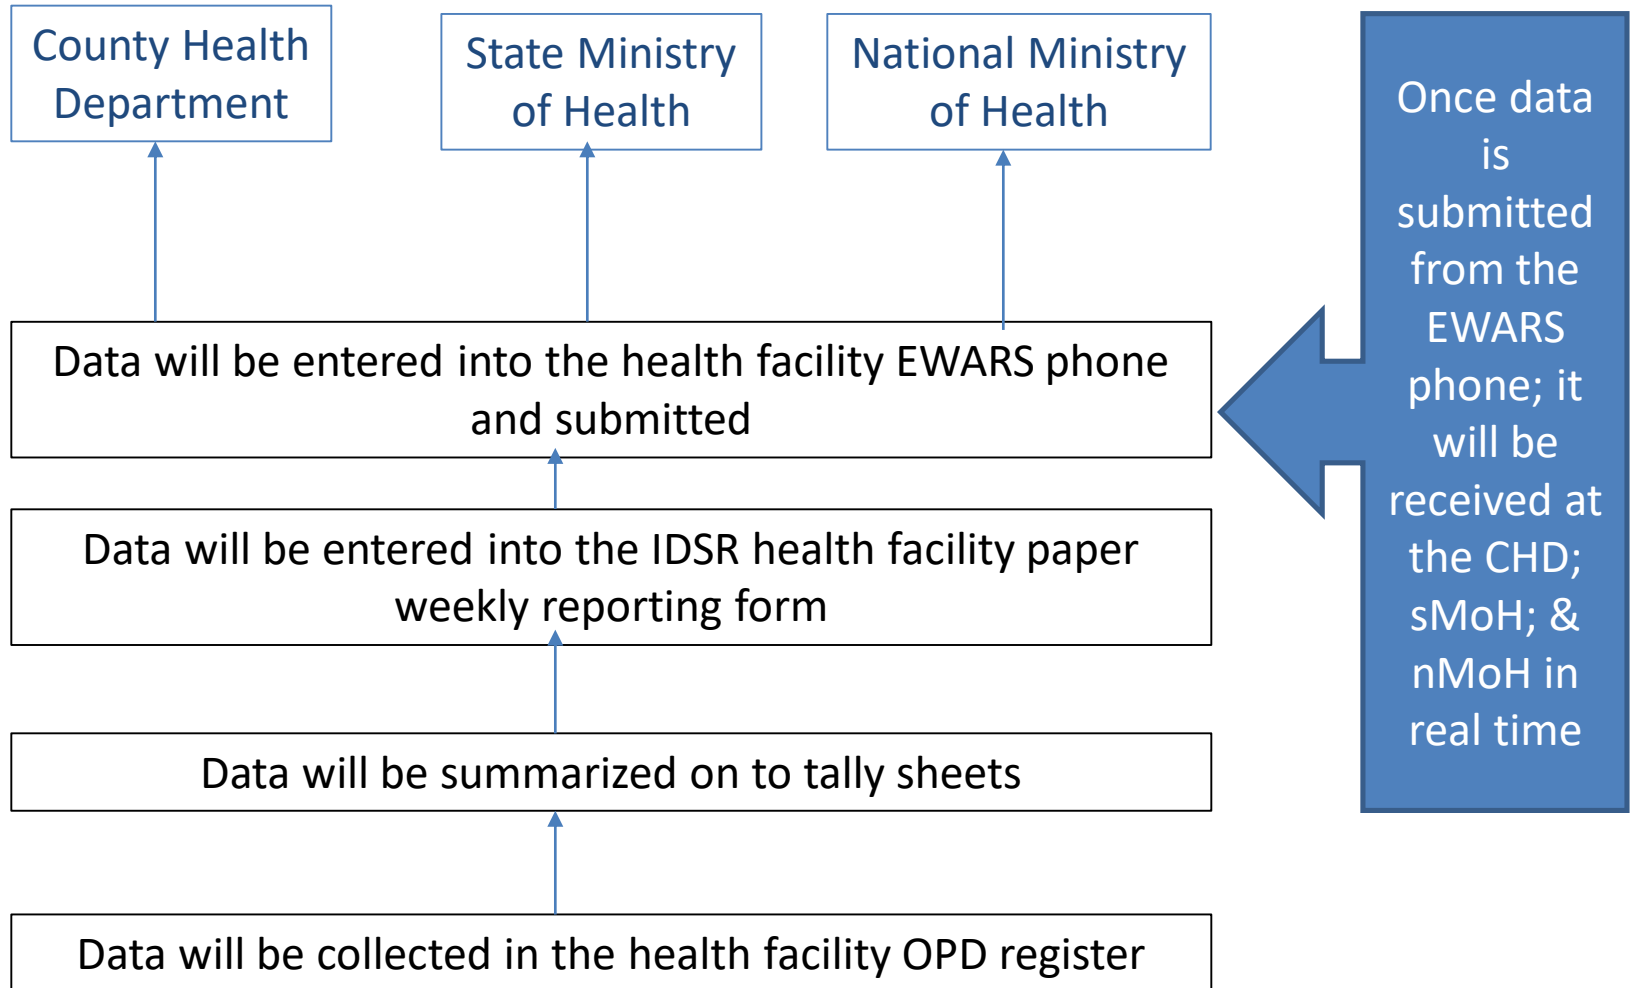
County Health Department

State Ministry of Health

National Ministry of Health

Once data is submitted from the EWARS phone; it will be received at the CHD; sMoH; & nMoH in real time

Data will be entered into the health facility EWARS phone and submitted

Data will be entered into the IDSR health facility paper weekly reporting form

Data will be summarized on to tally sheets

Data will be collected in the health facility OPD register